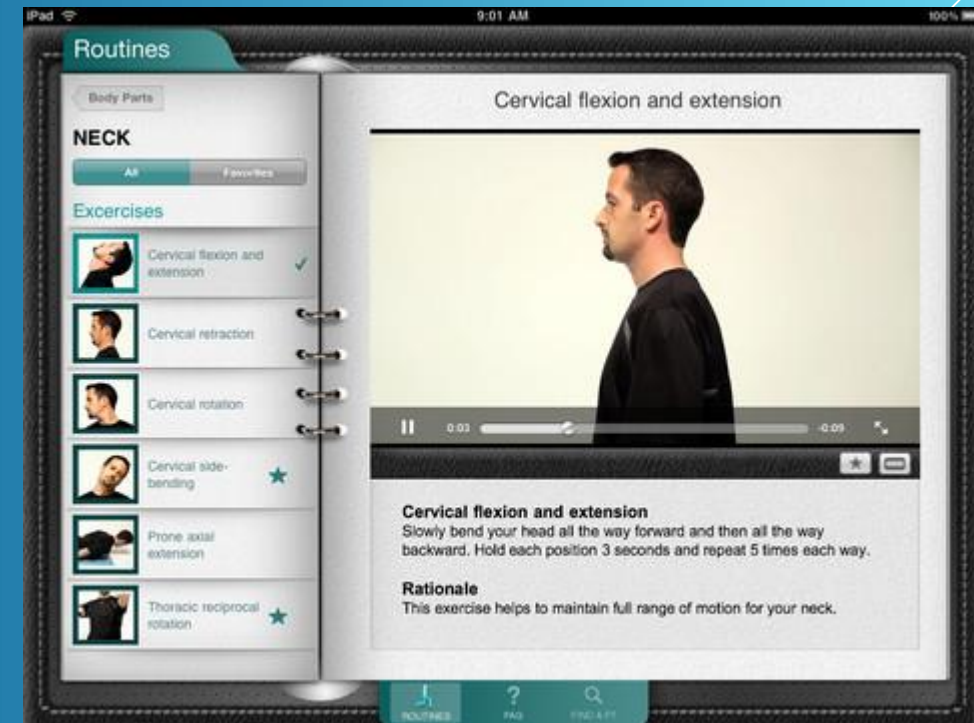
iPad

9:01 AM

100%

Routines

Body Parts

NECK

All

Favorites

Excercises

Cervical flexion and extension

Cervical retraction

Cervical rotation

Cervical side-bending

Prone axial extension

Thoracic reciprocal rotation

Cervical flexion and extension

0:03

-0:09

Cervical flexion and extension
Slowly bend your head all the way forward and then all the way backward. Hold each position 3 seconds and repeat 5 times each way.

Rationale
This exercise helps to maintain full range of motion for your neck.

ROUTINES

FAQ

FIND A PT